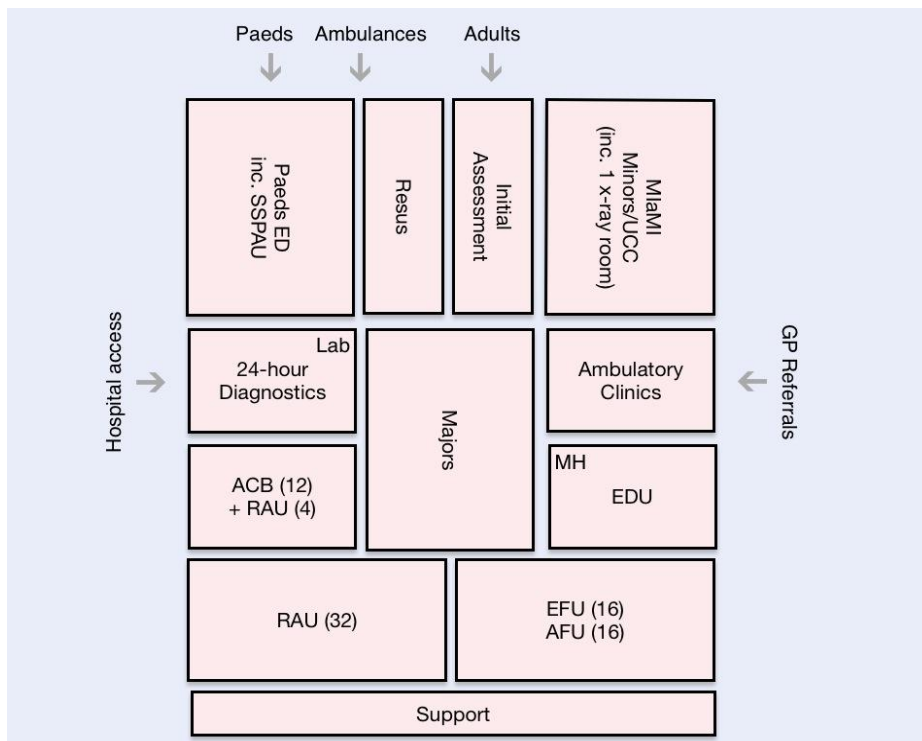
Paeds Ambulances Adults

Paeds ED inc. SSPAU

Resus

Initial Assessment

MIaMI Minors/UCC (inc. 1 x-ray room)

Hospital access

Lab
24-hour Diagnostics

Majors

Ambulatory Clinics

GP Referrals

ACB (12) + RAU (4)

MH
EDU

RAU (32)

EFU (16)
AFU (16)

Support